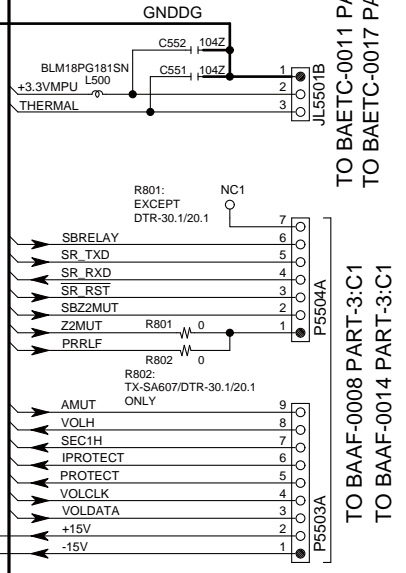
GNDDG

C552 104Z

C551 104Z

BLM18PG181SN

L500

+3.3VMPU

THERMAL

1
2
3

JL5501B

TO BAETC-0011 PA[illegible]
TO BAETC-0017 PA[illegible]

R801:
EXCEPT
DTR-30.1/20.1

NC1

SBRELAY
SR_TXD
SR_RXD
SR_RST
SBZ2MUT
Z2MUT
PRRLF

R801 0
R802 0

7
6
5
4
3
2
1

P5504A

R802:
TX-SA607/DTR-30.1/20.1
ONLY

AMUT
VOLH
SEC1H
IPROTECT
PROTECT
VOLCLK
VOLDATA
+15V
-15V

9
8
7
6
5
4
3
2
1

P5503A

TO BAAF-0008 PART-3:C1
TO BAAF-0014 PART-3:C1